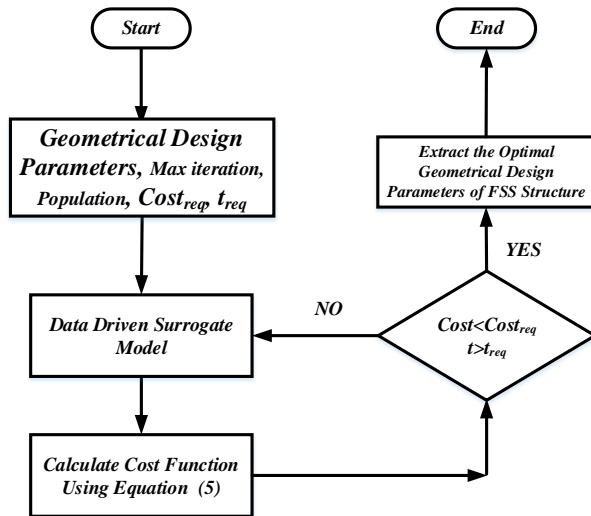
Start

Geometrical Design Parameters, Max iteration, Population, $Cost_{req}$, $t_{req}$

Data Driven Surrogate Model

Calculate Cost Function Using Equation (5)

NO

$Cost<Cost_{req}$
$t>t_{req}$

YES

Extract the Optimal Geometrical Design Parameters of FSS Structure

End